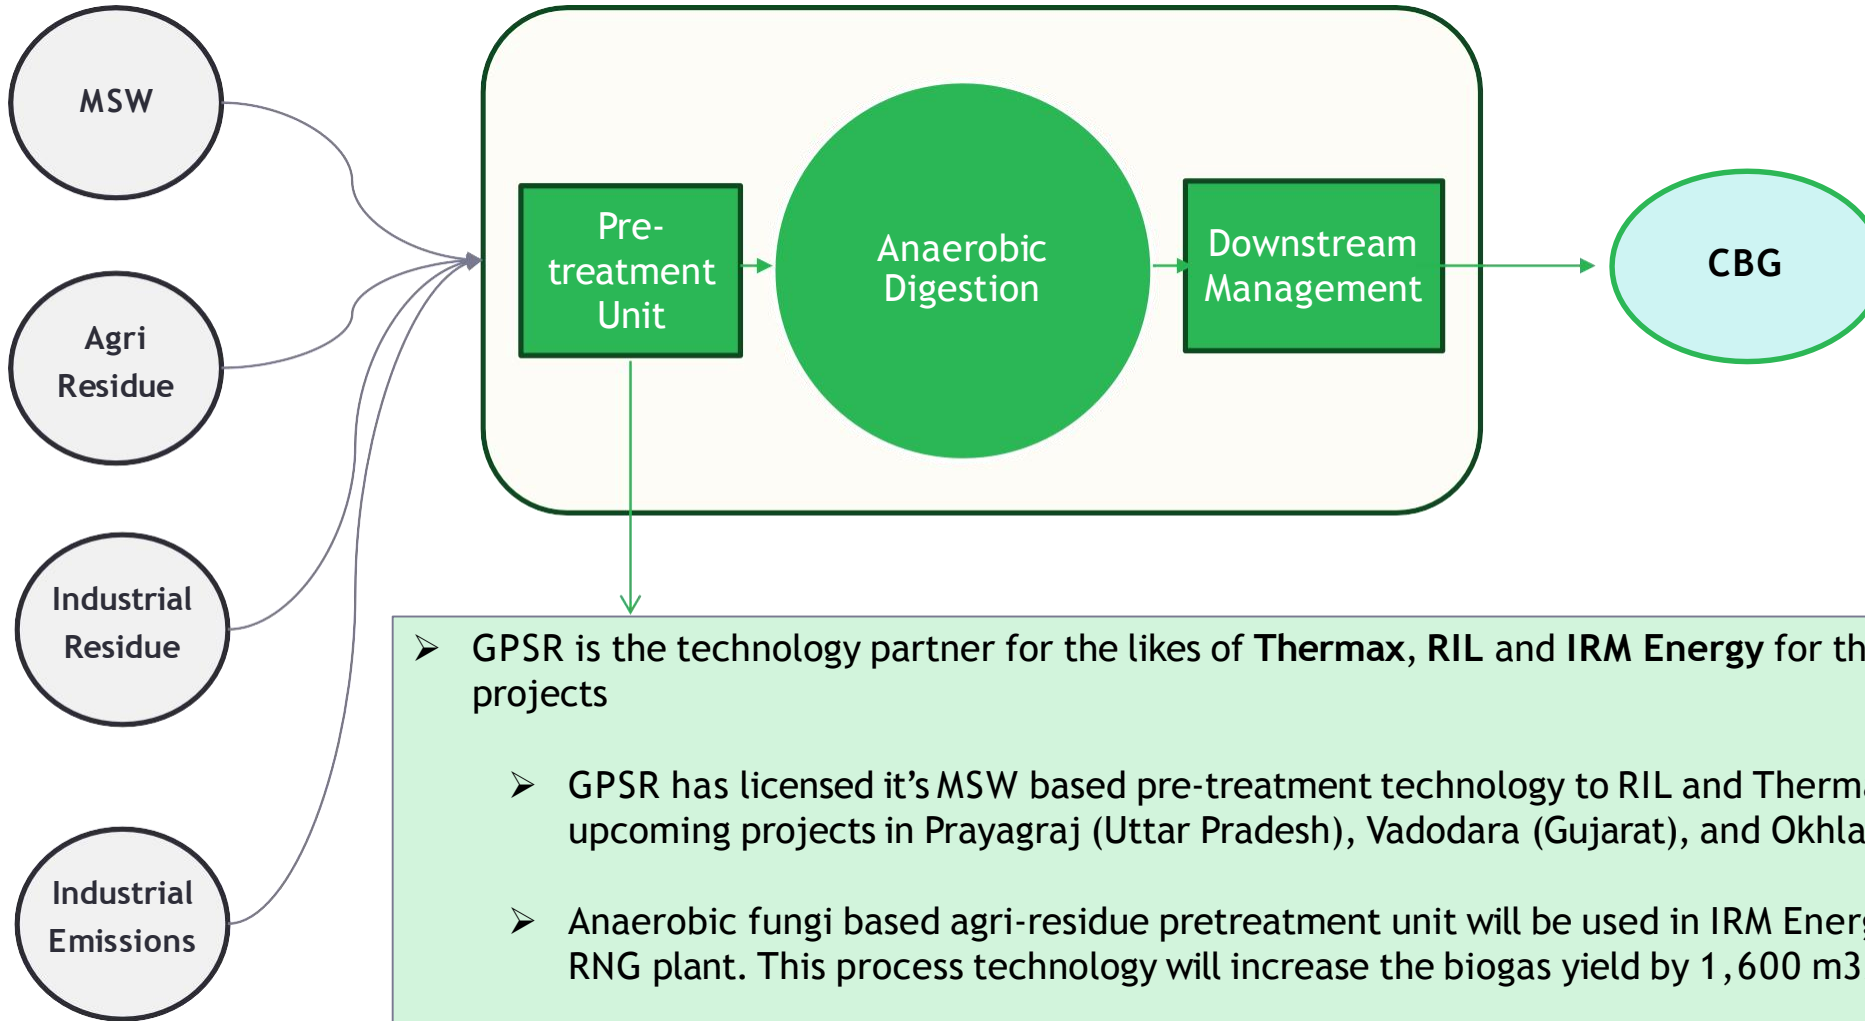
MSW

Agri Residue

Industrial Residue

Industrial Emissions

Pre-treatment Unit

Anaerobic Digestion

Downstream Management

CBG

➢ GPSR is the technology partner for the likes of **Thermax**, **RIL** and **IRM Energy** for th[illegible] projects

➢ GPSR has licensed it's MSW based pre-treatment technology to RIL and Therm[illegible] upcoming projects in Prayagraj (Uttar Pradesh), Vadodara (Gujarat), and Okhla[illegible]

➢ Anaerobic fungi based agri-residue pretreatment unit will be used in IRM Ener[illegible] RNG plant. This process technology will increase the biogas yield by 1,600 m3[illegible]